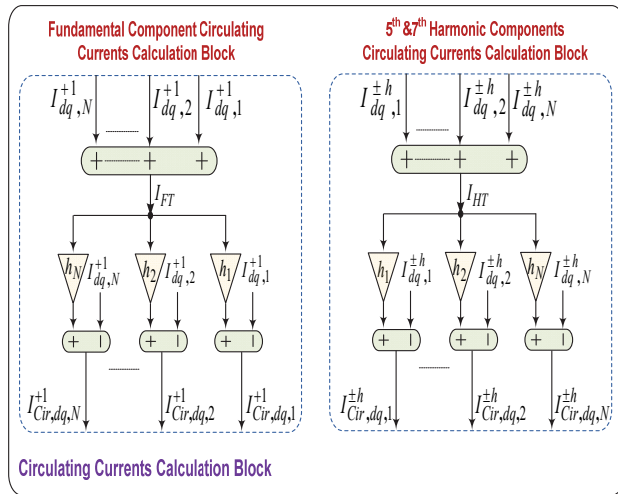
Fundamental Component Circulating Currents Calculation Block

$I_{dq,N}^{+1}$ $I_{dq,2}^{+1}$ $I_{dq,1}^{+1}$

+ + +

$I_{FT}$

$h_N$ $I_{dq,N}^{+1}$ $h_2$ $I_{dq,2}^{+1}$ $h_1$ $I_{dq,1}^{+1}$

+ | + | + |

$I_{Cir,dq,N}^{+1}$ $I_{Cir,dq,2}^{+1}$ $I_{Cir,dq,1}^{+1}$

5$^{th}$ &7$^{th}$ Harmonic Components Circulating Currents Calculation Block

$I_{dq,1}^{\pm h}$ $I_{dq,2}^{\pm h}$ $I_{dq,N}^{\pm h}$

+ + +

$I_{HT}$

$h_1$ $I_{dq,1}^{\pm h}$ $h_2$ $I_{dq,2}^{\pm h}$ $h_N$ $I_{dq,N}^{\pm h}$

+ | + | + |

$I_{Cir,dq,1}^{\pm h}$ $I_{Cir,dq,2}^{\pm h}$ $I_{Cir,dq,N}^{\pm h}$

Circulating Currents Calculation Block